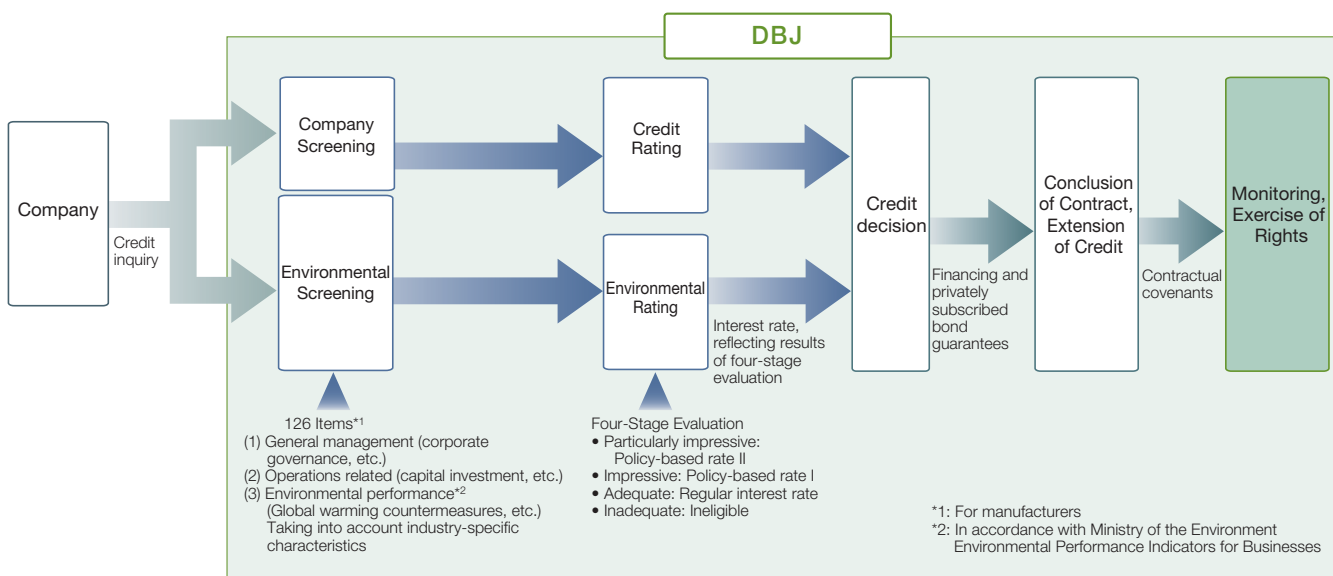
DBJ

Company

Credit inquiry

Company Screening

Environmental Screening

Credit Rating

Environmental Rating

Interest rate, reflecting results of four-stage evaluation

Credit decision

Financing and privately subscribed bond guarantees

Conclusion of Contract, Extension of Credit

Contractual covenants

Monitoring, Exercise of Rights

126 Items$^{*1}$
(1) General management (corporate governance, etc.)
(2) Operations related (capital investment, etc.)
(3) Environmental performance$^{*2}$ (Global warming countermeasures, etc.)
Taking into account industry-specific characteristics

Four-Stage Evaluation
• Particularly impressive: Policy-based rate II
• Impressive: Policy-based rate I
• Adequate: Regular interest rate
• Inadequate: Ineligible

*1: For manufacturers
*2: In accordance with Ministry of the Environment Environmental Performance Indicators for Businesses